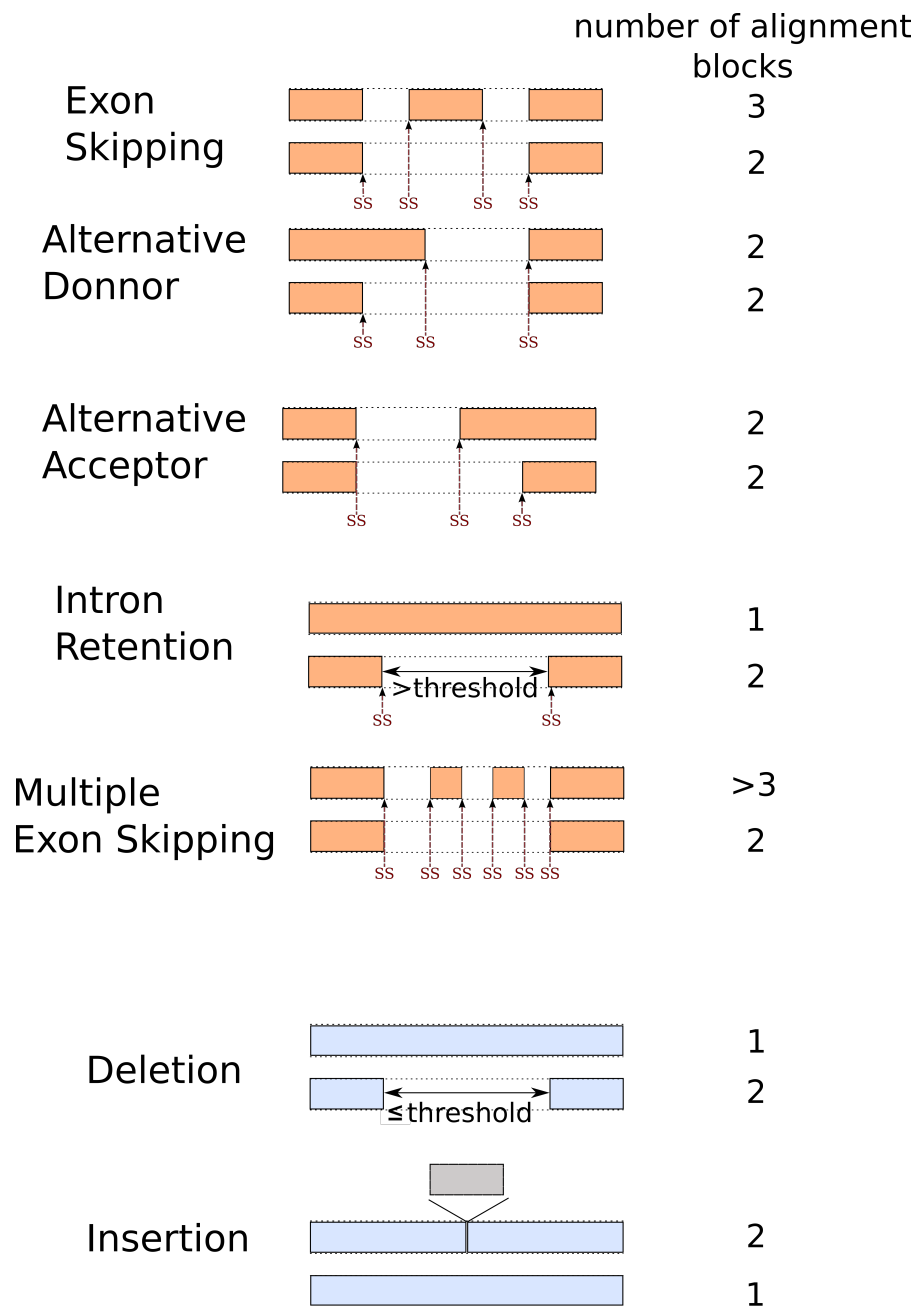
number of alignment blocks

Exon Skipping
3
2
SS SS SS SS

Alternative Donnor
2
2
SS SS SS

Alternative Acceptor
2
2
SS SS SS

Intron Retention
1
>threshold
2
SS SS

Multiple Exon Skipping
>3
2
SS SS SS SS SS SS

Deletion
1
≤threshold
2

Insertion
2
1